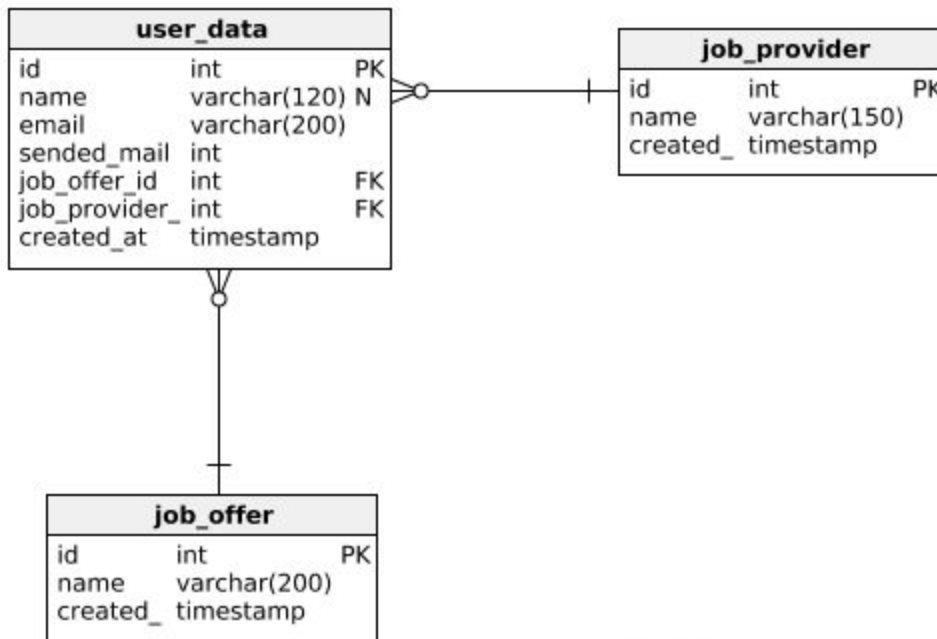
user_data

| | | |
|---|---|---|
| id | int | PK |
| name | varchar(120) | N |
| email | varchar(200) | |
| sended_mail | int | |
| job_offer_id | int | FK |
| job_provider_ | int | FK |
| created_at | timestamp | |

job_provider

| | | |
|---|---|---|
| id | int | PK |
| name | varchar(150) | |
| created_ | timestamp | |

job_offer

| | | |
|---|---|---|
| id | int | PK |
| name | varchar(200) | |
| created_ | timestamp | |